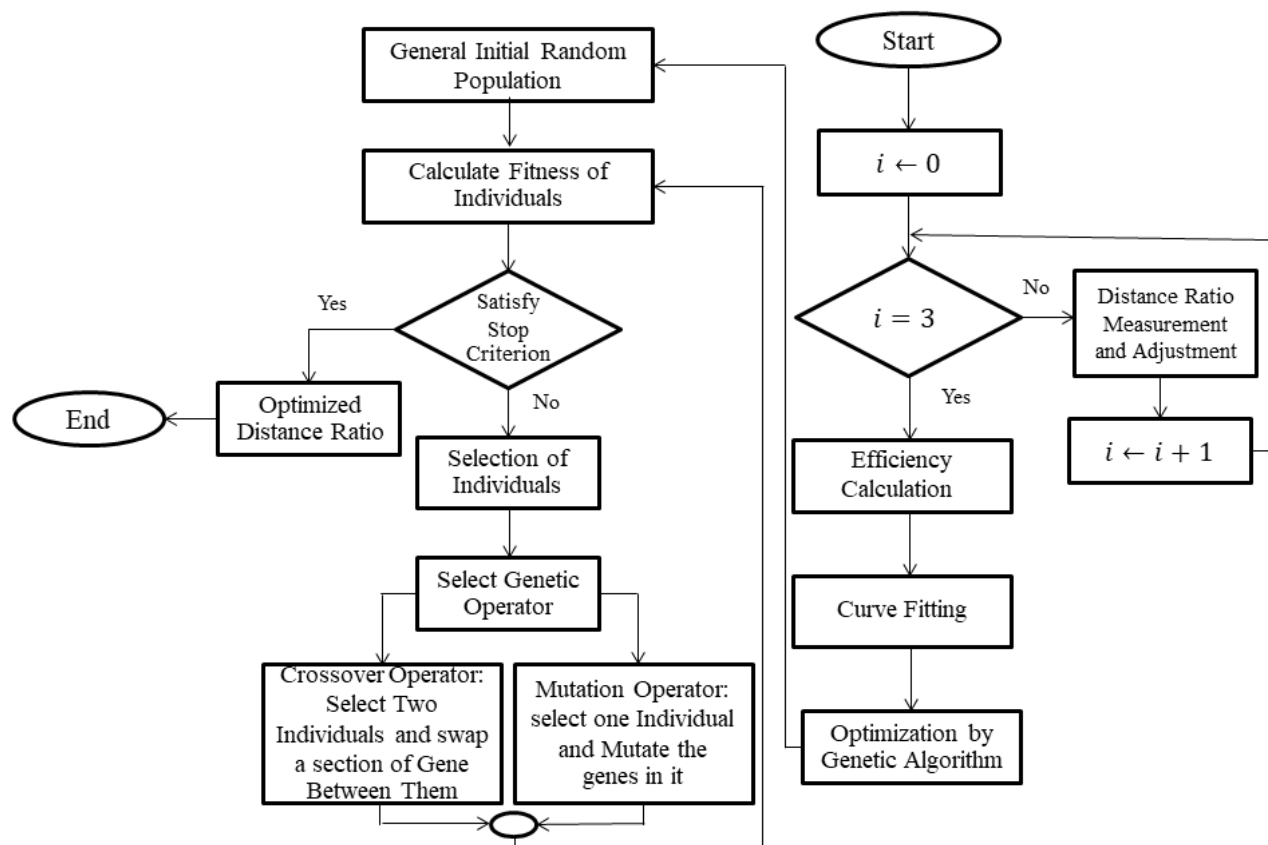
Start

$i \leftarrow 0$

$i = 3$

No

Distance Ratio Measurement and Adjustment

$i \leftarrow i + 1$

Yes

Efficiency Calculation

Curve Fitting

Optimization by Genetic Algorithm

General Initial Random Population

Calculate Fitness of Individuals

Satisfy Stop Criterion

Yes

Optimized Distance Ratio

End

No

Selection of Individuals

Select Genetic Operator

Crossover Operator: Select Two Individuals and swap a section of Gene Between Them

Mutation Operator: select one Individual and Mutate the genes in it